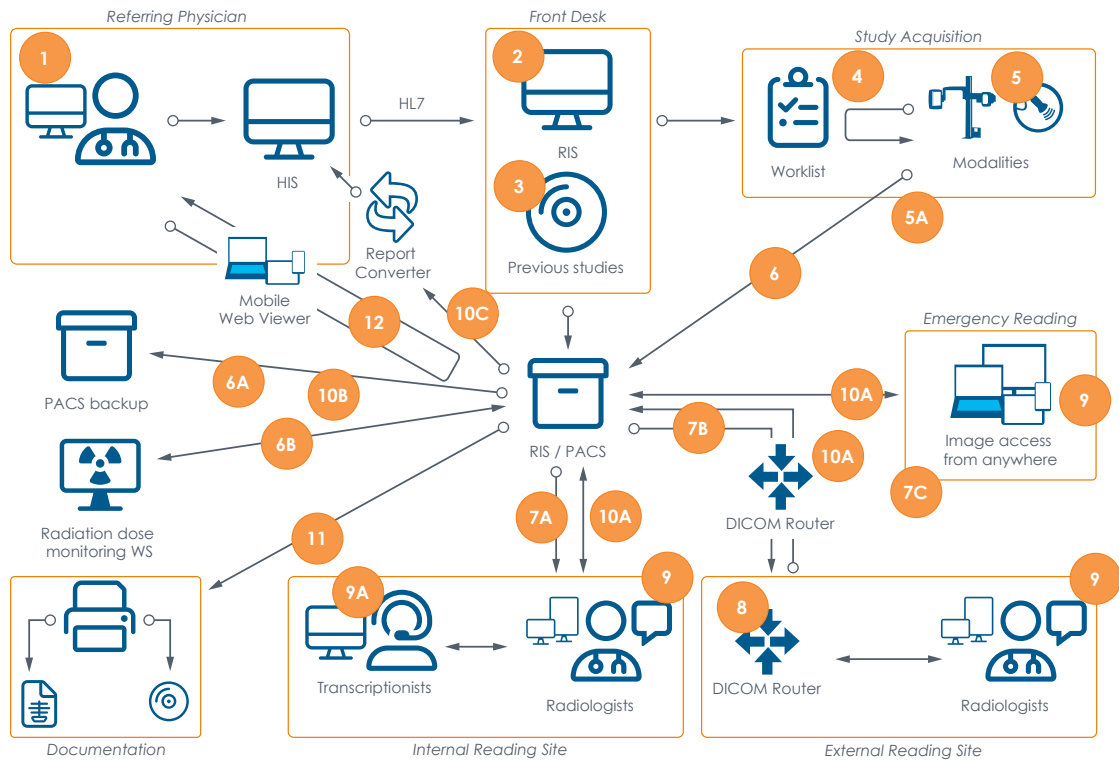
Referring Physician

1

HIS

HL7

Front Desk

2

RIS

3

Previous studies

Study Acquisition

4

5

Worklist

Modalities

5A

Report Converter

Mobile Web Viewer

12

10C

6

PACS backup

6A

10B

6B

Radiation dose monitoring WS

RIS / PACS

Emergency Reading

10A

9

7B

10A

Image access from anywhere

7C

DICOM Router

7A

10A

11

Documentation

9A

Transcriptionists

9

Radiologists

Internal Reading Site

8

DICOM Router

9

Radiologists

External Reading Site